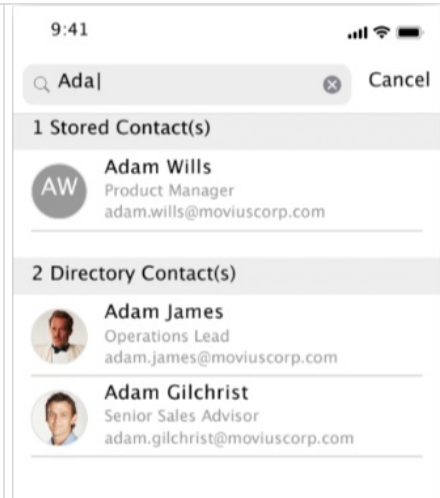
9:41

Ada|

Cancel

1 Stored Contact(s)

AW

Adam Wills
Product Manager
adam.wills@moviuscorp.com

2 Directory Contact(s)

Adam James
Operations Lead
adam.james@moviuscorp.com

Adam Gilchrist
Senior Sales Advisor
adam.gilchrist@moviuscorp.com